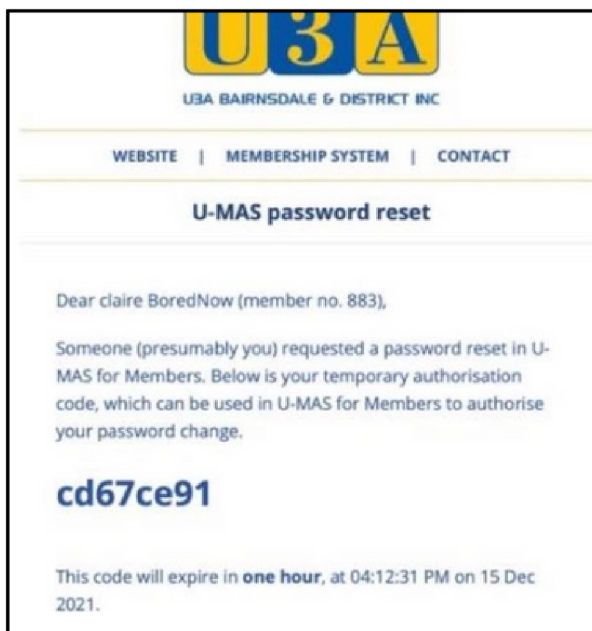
U3A

U3A BAIRNSDALE & DISTRICT INC

WEBSITE | MEMBERSHIP SYSTEM | CONTACT

U-MAS password reset

Dear claire BoredNow (member no. 883),

Someone (presumably you) requested a password reset in U-MAS for Members. Below is your temporary authorisation code, which can be used in U-MAS for Members to authorise your password change.

cd67ce91

This code will expire in **one hour**, at 04:12:31 PM on 15 Dec 2021.